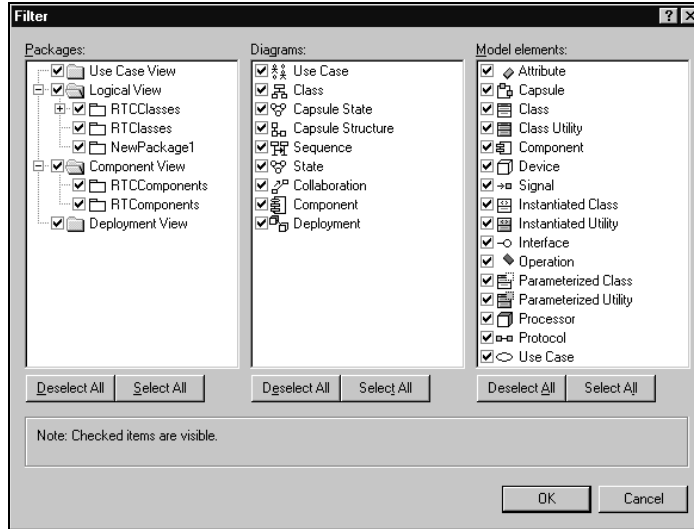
Filter

?

Packages:
Use Case View
Logical View
RTCClasses
RTClasses
NewPackage1
Component View
RTCComponents
RTComponents
Deployment View

Deselect All | Select All

Diagrams:
Use Case
Class
Capsule State
Capsule Structure
Sequence
State
Collaboration
Component
Deployment

Deselect All | Select All

Model elements:
Attribute
Capsule
Class
Class Utility
Component
Device
Signal
Instantiated Class
Instantiated Utility
Interface
Operation
Parameterized Class
Parameterized Utility
Processor
Protocol
Use Case

Deselect All | Select All

Note: Checked items are visible.

OK | Cancel